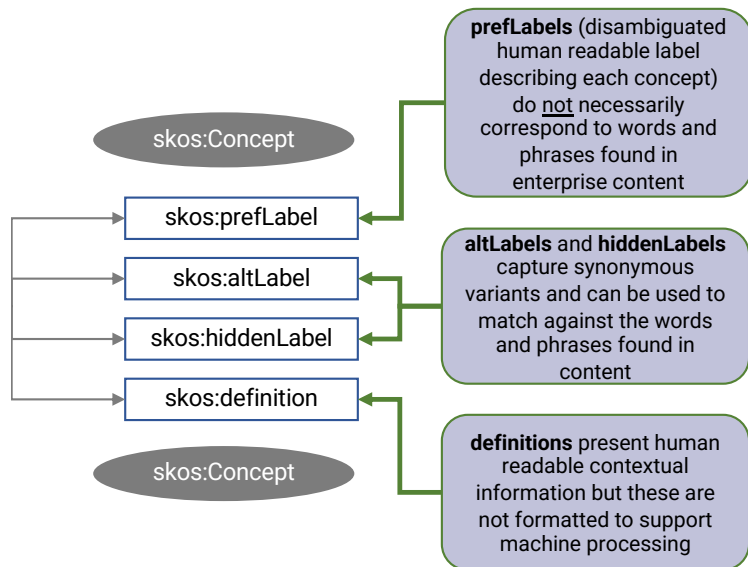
prefLabels (disambiguated human readable label describing each concept) do not necessarily correspond to words and phrases found in enterprise content

skos:Concept

skos:prefLabel

skos:altLabel

skos:hiddenLabel

skos:definition

skos:Concept

altLabels and hiddenLabels capture synonymous variants and can be used to match against the words and phrases found in content

definitions present human readable contextual information but these are not formatted to support machine processing